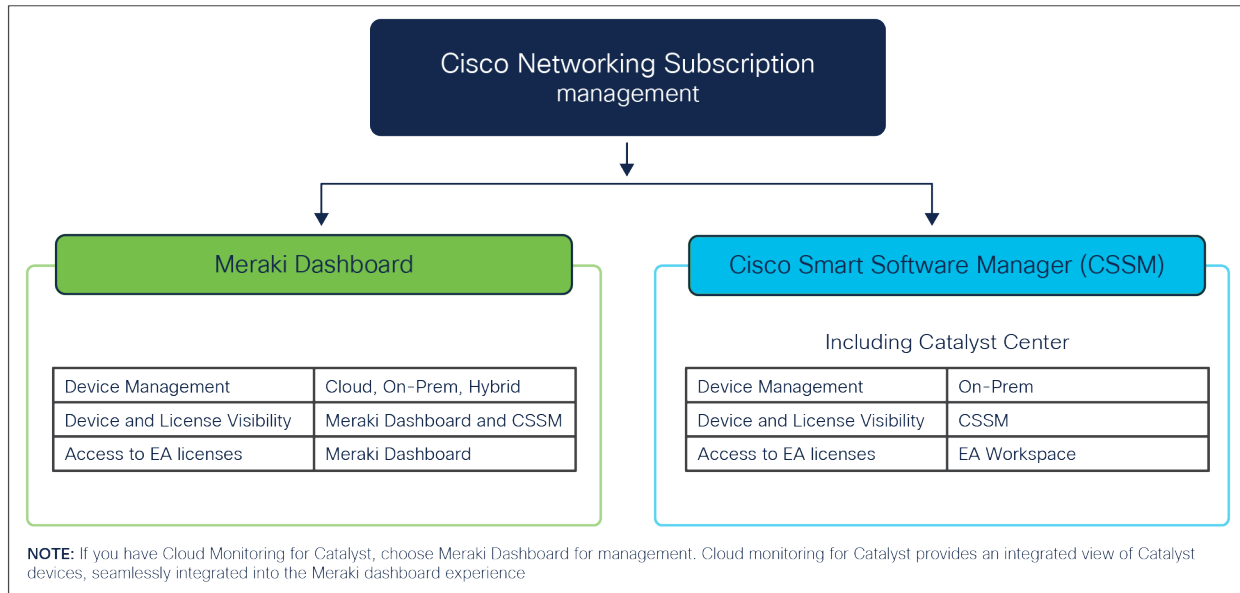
Cisco Networking Subscription management

Meraki Dashboard

| Device Management | Cloud, On-Prem, Hybrid |
|---|---|
| Device and License Visibility | Meraki Dashboard and CSSM |
| Access to EA licenses | Meraki Dashboard |

Cisco Smart Software Manager (CSSM)

Including Catalyst Center

| Device Management | On-Prem |
|---|---|
| Device and License Visibility | CSSM |
| Access to EA licenses | EA Workspace |

NOTE: If you have Cloud Monitoring for Catalyst, choose Meraki Dashboard for management. Cloud monitoring for Catalyst provides an integrated view of Catalyst devices, seamlessly integrated into the Meraki dashboard experience